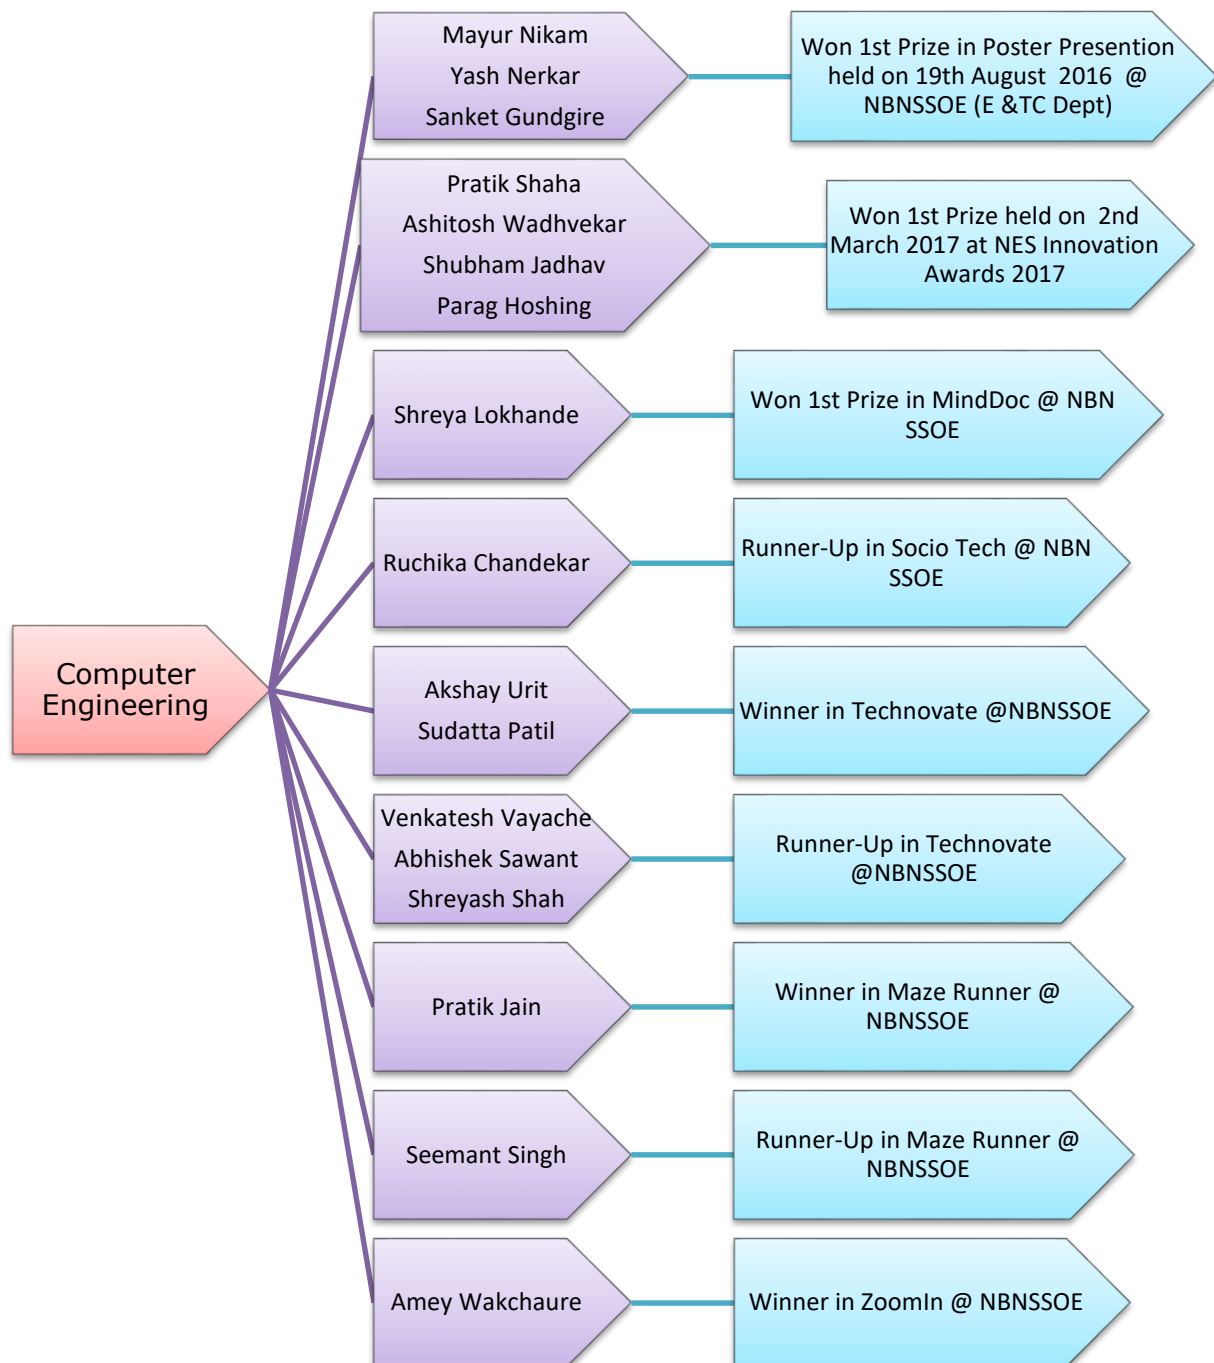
Computer Engineering

Mayur Nikam
Yash Nerkar
Sanket Gundgire

Won 1st Prize in Poster Presention held on 19th August 2016 @ NBNSSOE (E &TC Dept)

Pratik Shaha
Ashitosh Wadhvekar
Shubham Jadhav
Parag Hoshing

Won 1st Prize held on 2nd March 2017 at NES Innovation Awards 2017

Shreya Lokhande

Won 1st Prize in MindDoc @ NBN SSOE

Ruchika Chandekar

Runner-Up in Socio Tech @ NBN SSOE

Akshay Urit
Sudatta Patil

Winner in Technovate @NBNSSOE

Venkatesh Vayache
Abhishek Sawant
Shreyash Shah

Runner-Up in Technovate @NBNSSOE

Pratik Jain

Winner in Maze Runner @ NBNSSOE

Seemant Singh

Runner-Up in Maze Runner @ NBNSSOE

Amey Wakchaure

Winner in ZoomIn @ NBNSSOE